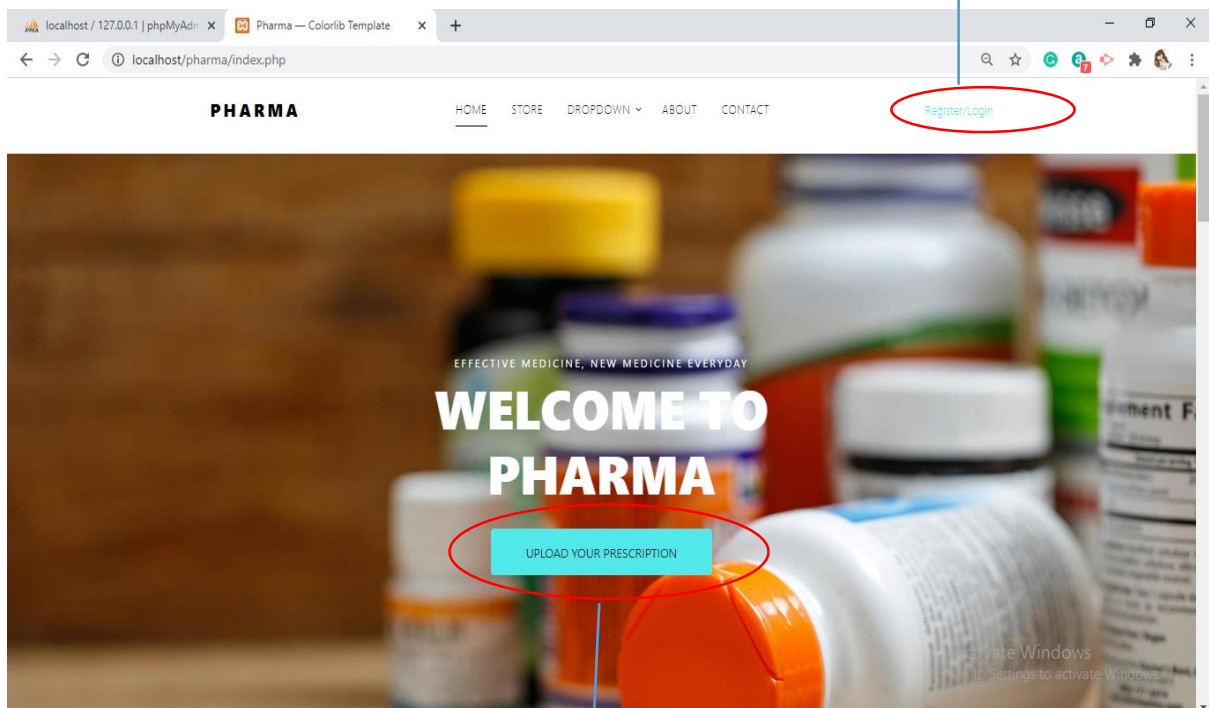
localhost / 127.0.0.1 | phpMyAdm ×
Pharma — Colorlib Template ×
+

localhost/pharma/index.php

PHARMA

HOME STORE DROPDOWN ABOUT CONTACT

Register/Login

EFFECTIVE MEDICINE, NEW MEDICINE EVERYDAY

WELCOME TO PHARMA

UPLOAD YOUR PRESCRIPTION

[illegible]vate Windows
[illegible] to Settings to activate Windows.